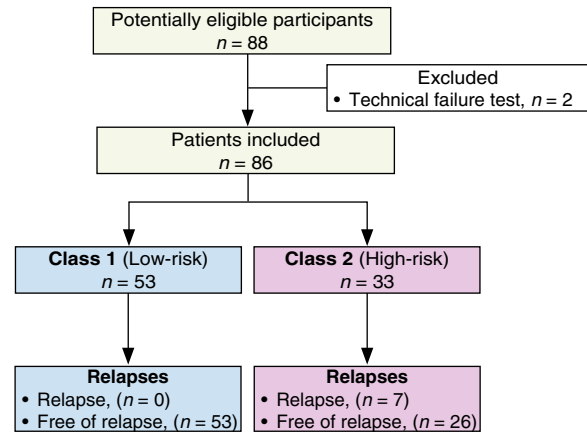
Potentially eligible participants
$n = 88$

Excluded
• Technical failure test, $n = 2$

Patients included
$n = 86$

**Class 1** (Low-risk)
$n = 53$

**Class 2** (High-risk)
$n = 33$

**Relapses**
• Relapse, ($n = 0$)
• Free of relapse, ($n = 53$)

**Relapses**
• Relapse, ($n = 7$)
• Free of relapse, ($n = 26$)